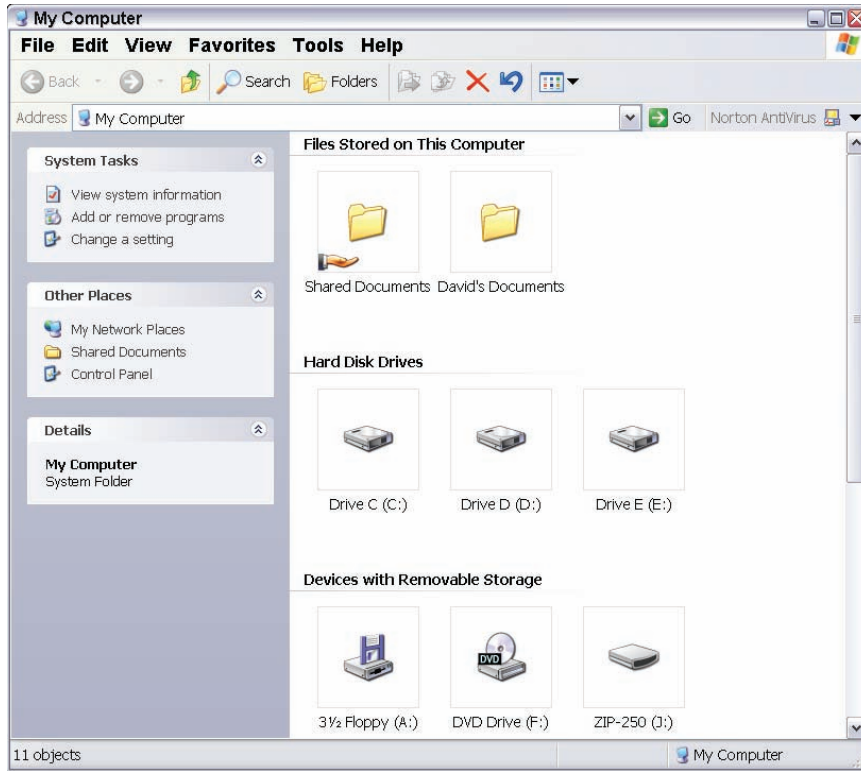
My Computer

File Edit View Favorites Tools Help

Back Search Folders

Address My Computer Go Norton AntiVirus

System Tasks

View system information
Add or remove programs
Change a setting

Other Places

My Network Places
Shared Documents
Control Panel

Details

My Computer
System Folder

Files Stored on This Computer

Shared Documents David's Documents

Hard Disk Drives

Drive C (C:) Drive D (D:) Drive E (E:)

Devices with Removable Storage

DVD

3½ Floppy (A:) DVD Drive (F:) ZIP-250 (J:)

11 objects

My Computer